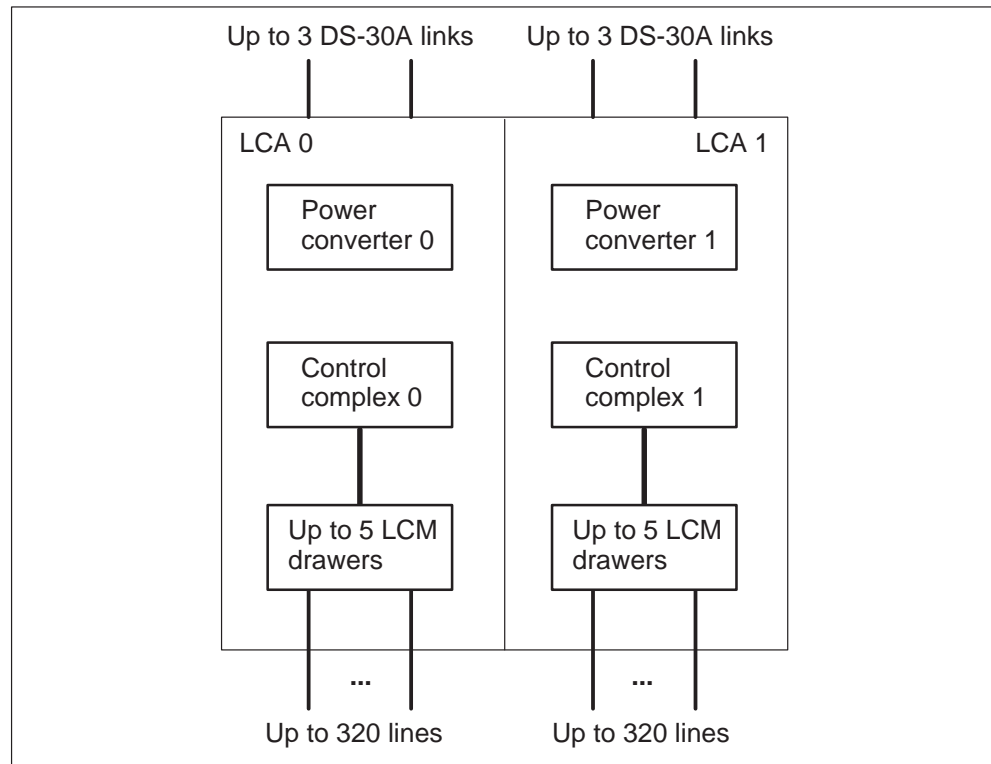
Up to 3 DS-30A links

Up to 3 DS-30A links

LCA 0

LCA 1

Power converter 0

Power converter 1

Control complex 0

Control complex 1

Up to 5 LCM drawers

Up to 5 LCM drawers

...

...

Up to 320 lines

Up to 320 lines